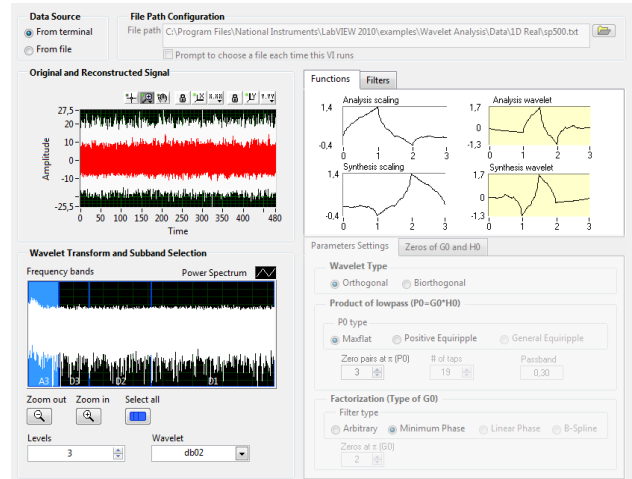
Data Source
From terminal
From file

File Path Configuration
File path C:\Program Files\National Instruments\LabVIEW 2010\examples\Wavelet Analysis\Data\1D Real\sp500.txt
Prompt to choose a file each time this VI runs

Original and Reconstructed Signal
27,5
20
10
0
-10
-20
-25,5
Amplitude
0 50 100 150 200 250 300 350 400 480
Time

Functions | Filters
Analysis scaling
1,4
-0,4
0 1 2 3
Analysis wavelet
1,7
0
-1,3
0 1 2 3
Synthesis scaling
1,4
-0,4
0 1 2 3
Synthesis wavelet
1,7
0
-1,3
0 1 2 3

Wavelet Transform and Subband Selection
Frequency bands
Power Spectrum
A3 D3 D2 D1
Zoom out
Zoom in
Select all
Levels
3
Wavelet
db02

Parameters Settings | Zeros of G0 and H0
Wavelet Type
Orthogonal
Biorthogonal
Product of lowpass (P0=G0*H0)
P0 type
Maxflat
Positive Equiripple
General Equiripple
Zero pairs at π (P0)
3
# of taps
19
Passband
0,30
Factorization (Type of G0)
Filter type
Arbitrary
Minimum Phase
Linear Phase
B-Spline
Zeros at π (G0)
2